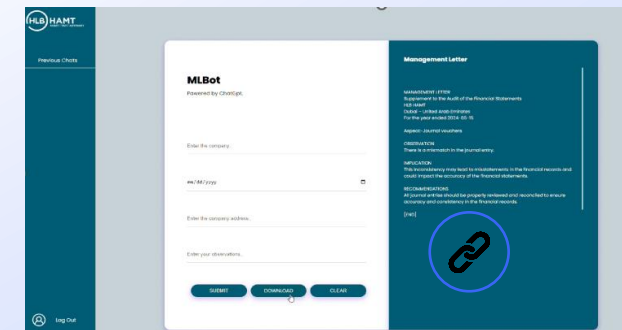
HLB HAMT

Previous Chats

Log Out

MLBot
Powered by ChatGpt.

Enter the company

mm/dd/yyyy

Enter the company address

Enter your observations

SUBMIT
DOWNLOAD
CLEAR

Management Letter

MANAGEMENT LETTER
Supplement to the Audit of the Financial Statements
HLB HAMT
Dubai - United Arab Emirates
For the year ended 2024-03-15

Aspect: Journal Vouchers

OBSERVATION
There is a mismatch in the journal entry.

IMPLICATION
This inconsistency may lead to misstatements in the financial records and could impact the accuracy of the financial statements.

RECOMMENDATIONS
All journal entries should be properly reviewed and reconciled to ensure accuracy and consistency in the financial records.

[ne]